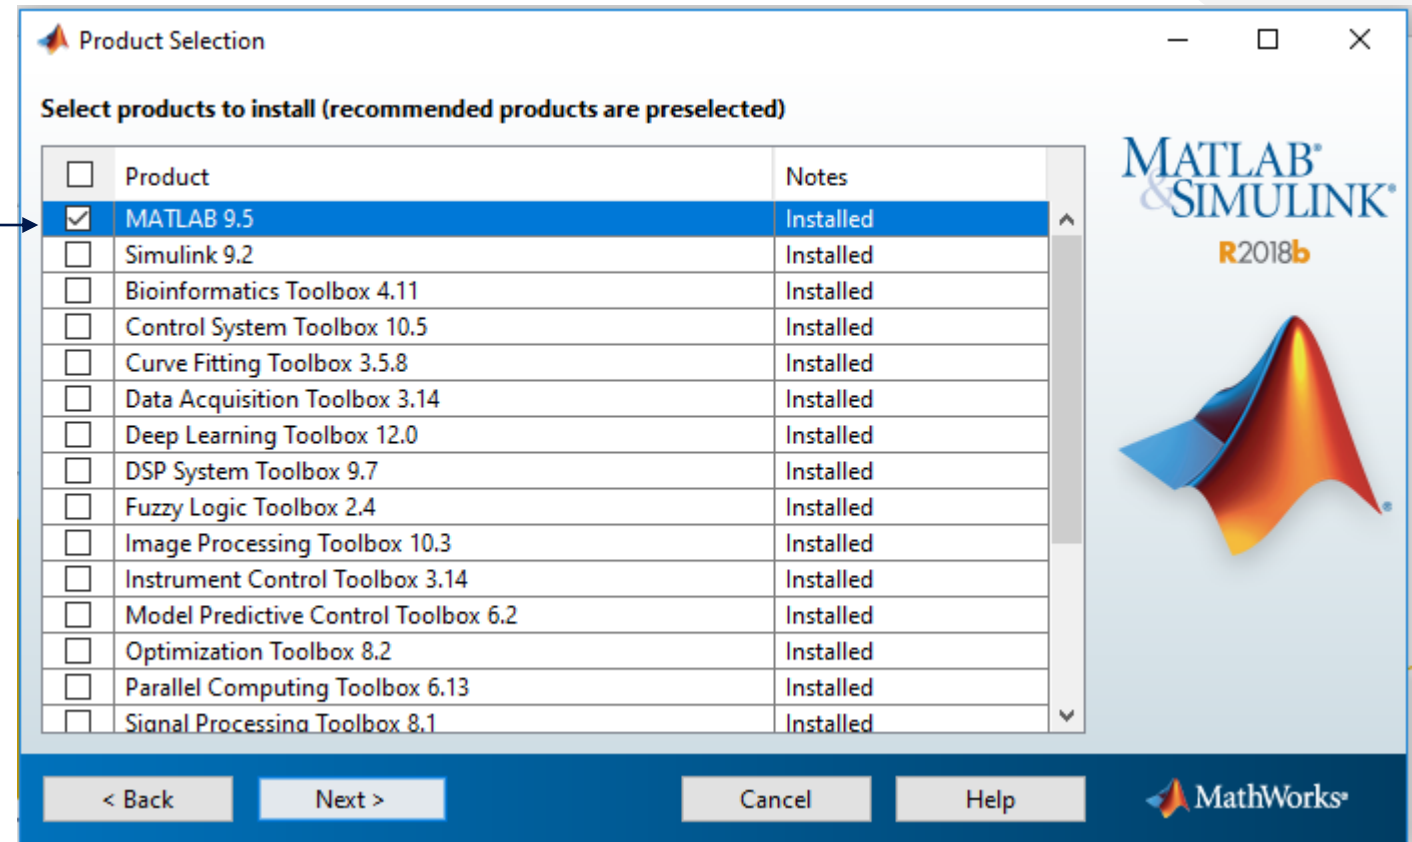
Product Selection

Select products to install (recommended products are preselected)

| Product | Notes |
|---|---|
| MATLAB 9.5 | Installed |
| Simulink 9.2 | Installed |
| Bioinformatics Toolbox 4.11 | Installed |
| Control System Toolbox 10.5 | Installed |
| Curve Fitting Toolbox 3.5.8 | Installed |
| Data Acquisition Toolbox 3.14 | Installed |
| Deep Learning Toolbox 12.0 | Installed |
| DSP System Toolbox 9.7 | Installed |
| Fuzzy Logic Toolbox 2.4 | Installed |
| Image Processing Toolbox 10.3 | Installed |
| Instrument Control Toolbox 3.14 | Installed |
| Model Predictive Control Toolbox 6.2 | Installed |
| Optimization Toolbox 8.2 | Installed |
| Parallel Computing Toolbox 6.13 | Installed |
| Signal Processing Toolbox 8.1 | Installed |

MATLAB® & SIMULINK®

R2018b

< Back

Next >

Cancel

Help

MathWorks®